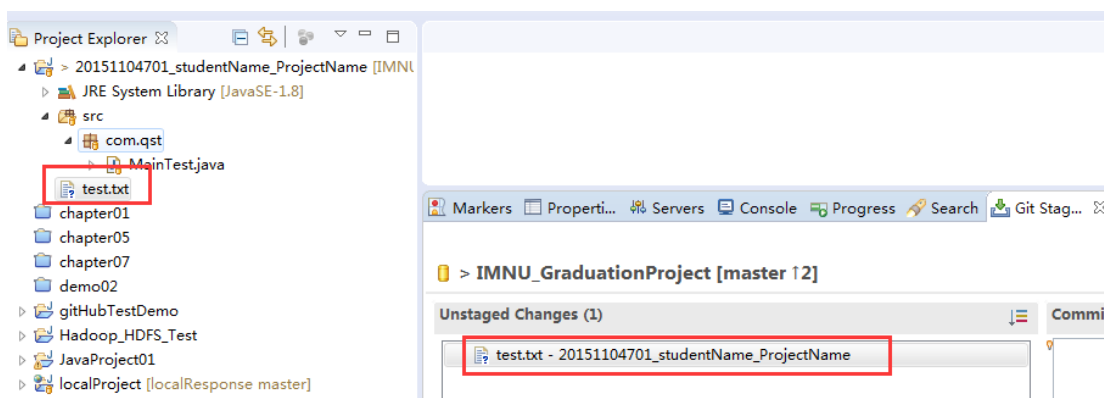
Project Explorer

> 20151104701_studentName_ProjectName [IMNU

JRE System Library [JavaSE-1.8]

src

com.qst

MainTest.java

test.txt

chapter01

chapter05

chapter07

demo02

gitHubTestDemo

Hadoop_HDFS_Test

JavaProject01

localProject [localResponse master]

Markers | Properti... | Servers | Console | Progress | Search | Git Stag...

> IMNU_GraduationProject [master ↑2]

Unstaged Changes (1)

Commi

test.txt - 20151104701_studentName_ProjectName